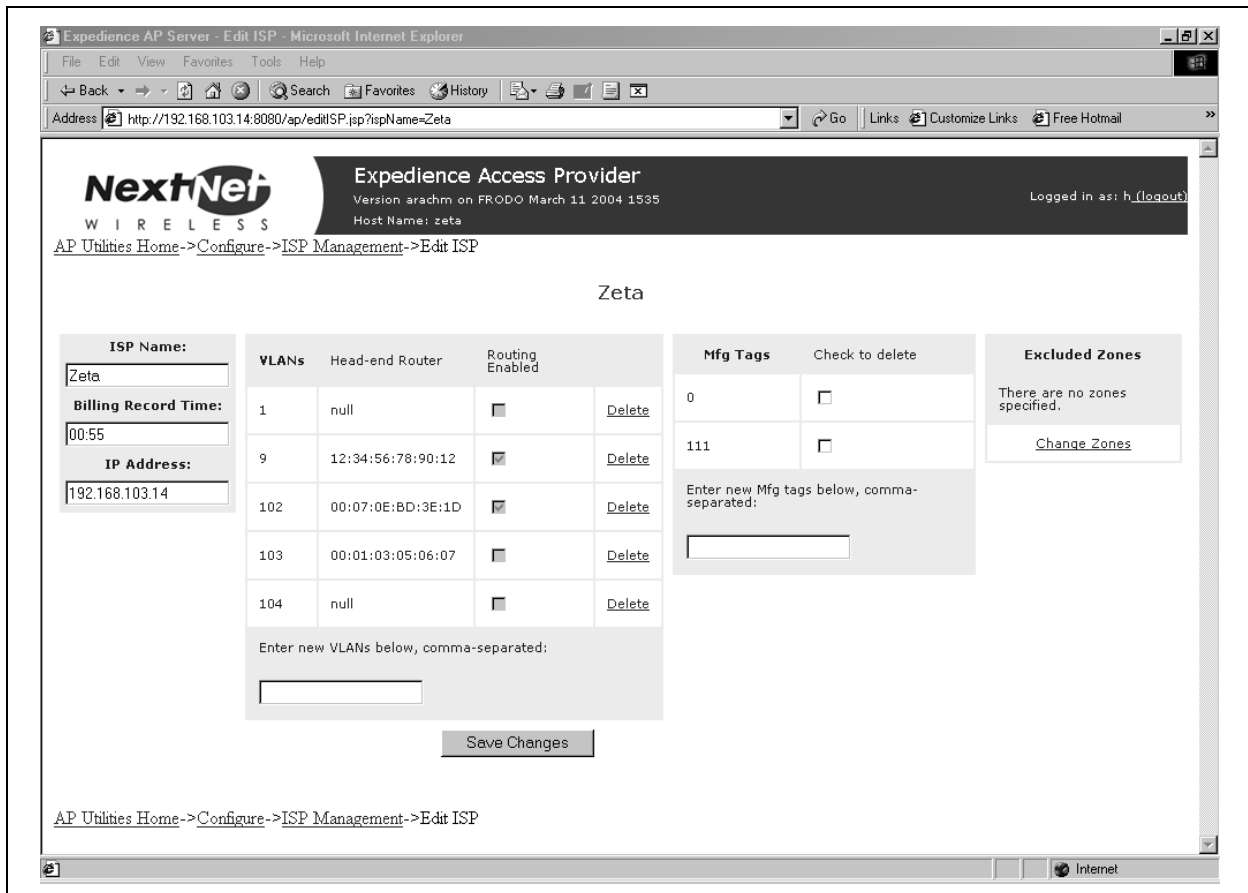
Expedience AP Server - Edit ISP - Microsoft Internet Explorer

File Edit View Favorites Tools Help

Back Search Favorites History

Address http://192.168.103.14:8080/ap/editISP.jsp?ispName=Zeta Go Links Customize Links Free Hotmail

NextNet WIRELESS

Expedience Access Provider

Version arachm on FRODO March 11 2004 1535

Host Name: zeta

Logged in as: h (logout)

AP Utilities Home->Configure->ISP Management->Edit ISP

Zeta

ISP Name:

Zeta

Billing Record Time:

00:55

IP Address:

192.168.103.14

| VLANs | Head-end Router | Routing Enabled | |
|---|---|---|---|
| 1 | null | | Delete |
| 9 | 12:34:56:78:90:12 | | Delete |
| 102 | 00:07:0E:BD:3E:1D | | Delete |
| 103 | 00:01:03:05:06:07 | | Delete |
| 104 | null | | Delete |

Enter new VLANs below, comma-separated:

| Mfg Tags | Check to delete |
|---|---|
| 0 | |
| 111 | |

Enter new Mfg tags below, comma-separated:

Excluded Zones

There are no zones specified.

Change Zones

Save Changes

AP Utilities Home->Configure->ISP Management->Edit ISP

Internet